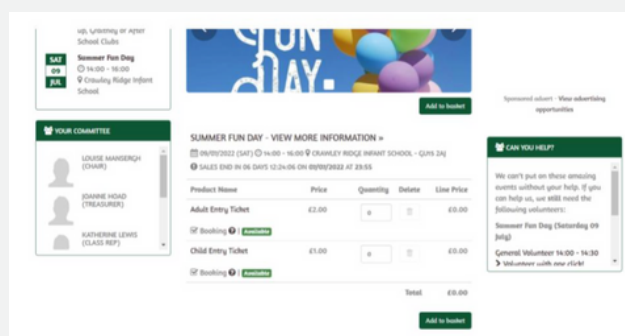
Up, Quietly or After School Clubs

SAT 09 JUL

Summer Fun Day
14:00 - 16:00
Crawley Ridge Infant School

YOUR COMMITTEE

LOUISE MANSERGH (CHAIR)

JOANNE HOAD (TREASURER)

KATHERINE LEWIS (CLASS REP)

FUN DAY

Add to basket

SUMMER FUN DAY - VIEW MORE INFORMATION »

09/07/2022 (SAT) 14:00 - 16:00 CRAWLEY RIDGE INFANT SCHOOL - GU15 2AJ

SALES END IN 06 DAYS 12:24:06 ON 08/07/2022 AT 23:55

| Product Name | Price | Quantity | Delete | Line Price |
|---|---|---|---|---|
| Adult Entry Ticket | £2.00 | 0 | | £0.00 |
| Booking Available | | | | |
| Child Entry Ticket | £1.00 | 0 | | £0.00 |
| Booking Available | | | | |
| | | | Total | £0.00 |

Add to basket

Sponsored advert - View advertising opportunities

CAN YOU HELP?

We can't put on these amazing events without your help. If you can help us, we still need the following volunteers:

Summer Fun Day (Saturday 09 July)

General Volunteer 14:00 - 14:30
Volunteer with one click!